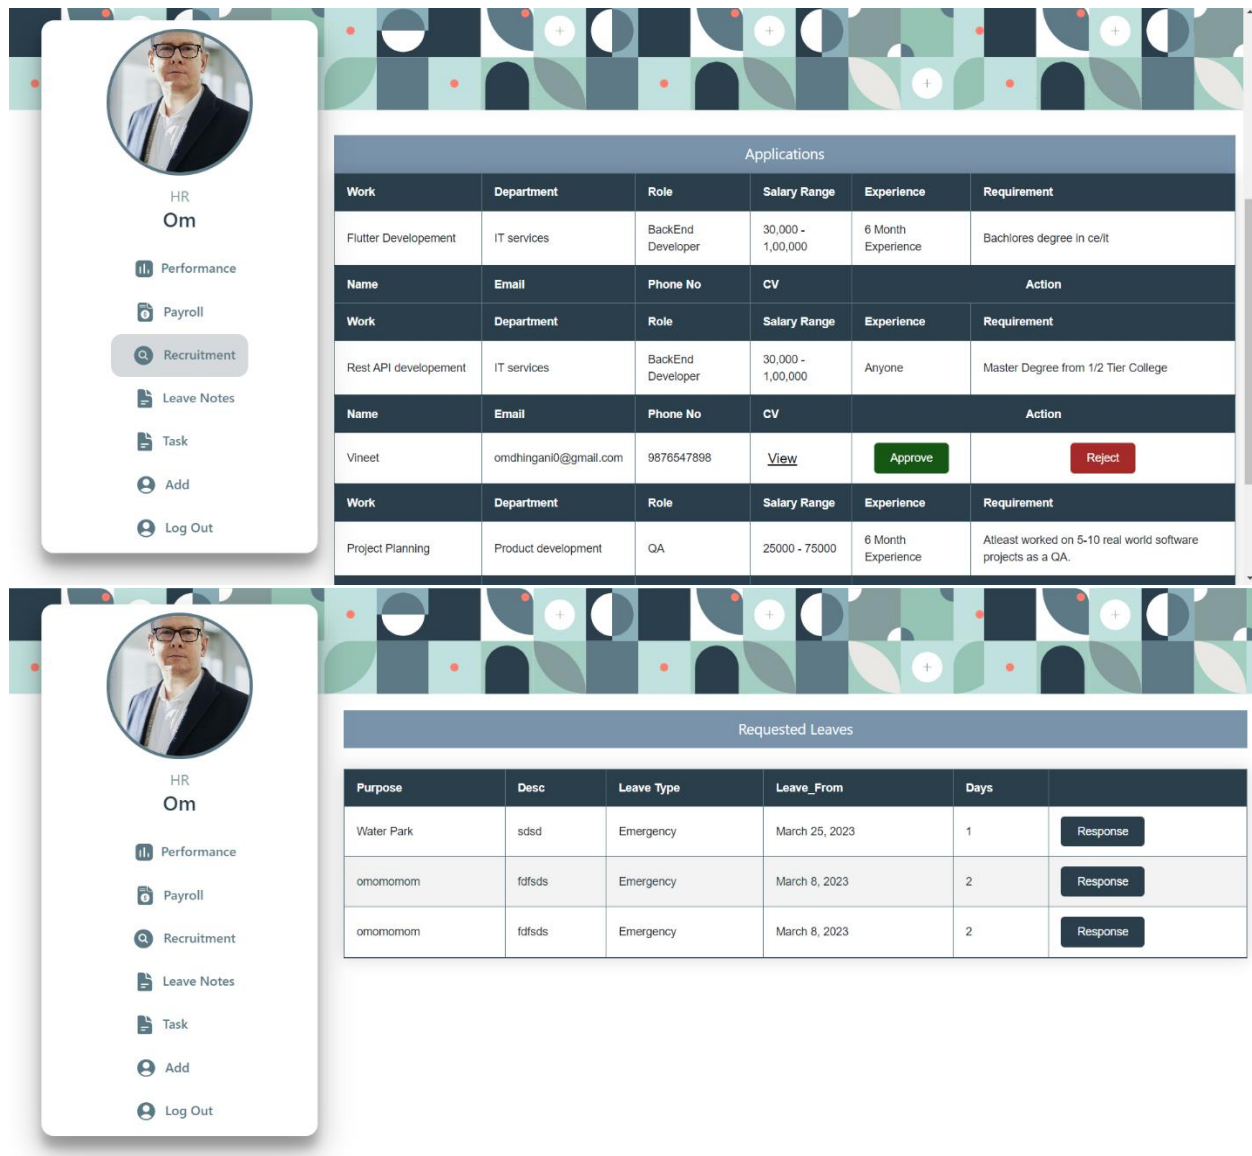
HR
Om

Performance
Payroll
Recruitment
Leave Notes
Task
Add
Log Out

Applications

| Work | Department | Role | Salary Range | Experience | Requirement |
|---|---|---|---|---|---|
| Flutter Developement | IT services | BackEnd Developer | 30,000 - 1,00,000 | 6 Month Experience | Bachlores degree in ce/it |
| Name | Email | Phone No | CV | Action | |
| Work | Department | Role | Salary Range | Experience | Requirement |
| Rest API developement | IT services | BackEnd Developer | 30,000 - 1,00,000 | Anyone | Master Degree from 1/2 Tier College |
| Name | Email | Phone No | CV | Action | |
| Vineet | omdhingani0@gmail.com | 9876547898 | View | Approve | Reject |
| Work | Department | Role | Salary Range | Experience | Requirement |
| Project Planning | Product development | QA | 25000 - 75000 | 6 Month Experience | Atleast worked on 5-10 real world software projects as a QA. |

HR
Om

Performance
Payroll
Recruitment
Leave Notes
Task
Add
Log Out

Requested Leaves

| Purpose | Desc | Leave Type | Leave_From | Days | |
|---|---|---|---|---|---|
| Water Park | sdsd | Emergency | March 25, 2023 | 1 | Response |
| omomomom | fdfsds | Emergency | March 8, 2023 | 2 | Response |
| omomomom | fdfsds | Emergency | March 8, 2023 | 2 | Response |